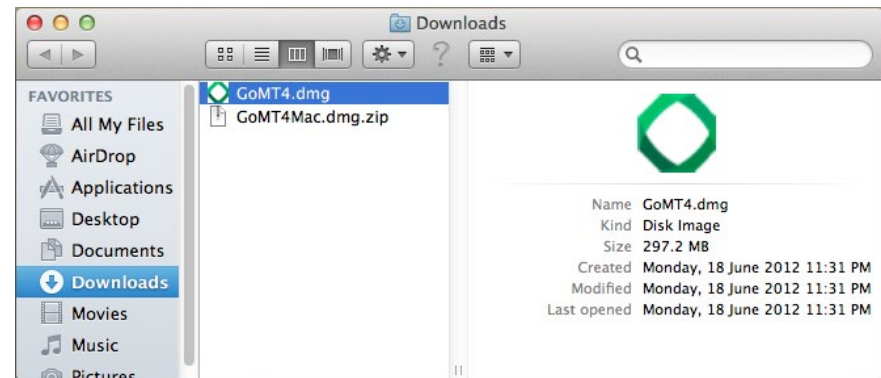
Downloads

FAVORITES
All My Files
AirDrop
Applications
Desktop
Documents
Downloads
Movies
Music
Pictures

GoMT4.dmg
GoMT4Mac.dmg.zip

Name GoMT4.dmg
Kind Disk Image
Size 297.2 MB
Created Monday, 18 June 2012 11:31 PM
Modified Monday, 18 June 2012 11:31 PM
Last opened Monday, 18 June 2012 11:31 PM